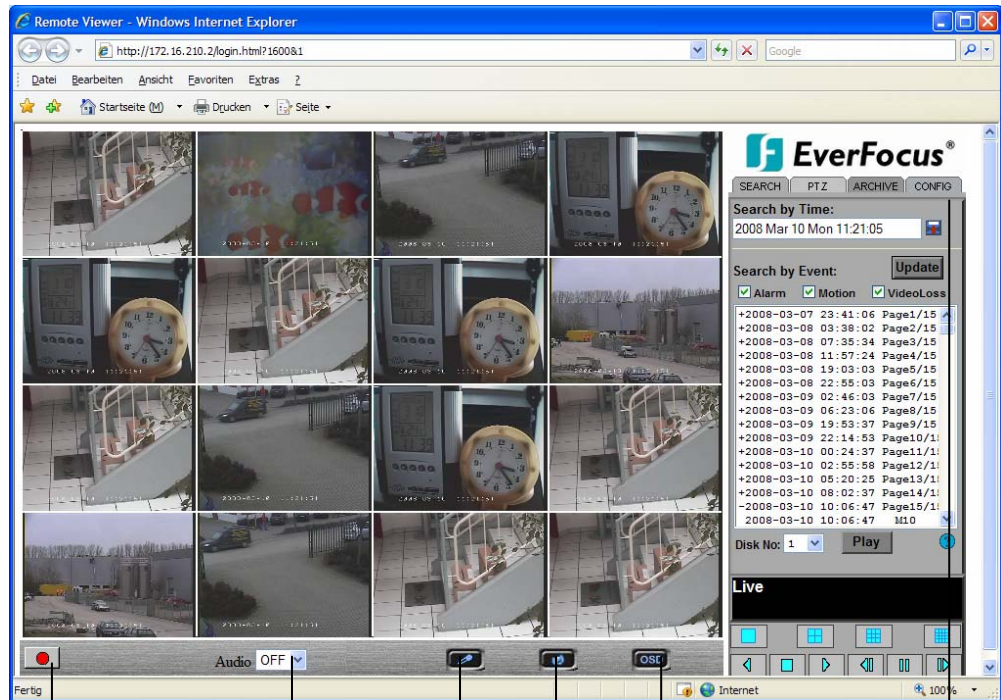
Remote Viewer - Windows Internet Explorer

http://172.16.210.2/login.html?1600&1

Google

Datei Bearbeiten Ansicht Favoriten Extras ?

Startseite (M) Drucken Seite

EverFocus®

SEARCH PTZ ARCHIVE CONFIG

Search by Time:

2008 Mar 10 Mon 11:21:05

Search by Event: Update

Alarm Motion VideoLoss

+2008-03-07 23:41:06 Page1/15
+2008-03-08 03:38:02 Page2/15
+2008-03-08 07:35:34 Page3/15
+2008-03-08 11:57:24 Page4/15
+2008-03-08 19:03:03 Page5/15
+2008-03-08 22:55:03 Page6/15
+2008-03-09 02:46:03 Page7/15
+2008-03-09 06:23:06 Page8/15
+2008-03-09 19:53:37 Page9/15
+2008-03-09 22:14:53 Page10/1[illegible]
+2008-03-10 00:24:37 Page11/1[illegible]
+2008-03-10 02:55:58 Page12/1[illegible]
+2008-03-10 05:20:25 Page13/1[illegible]
+2008-03-10 08:02:37 Page14/1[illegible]
-2008-03-10 10:06:47 Page15/1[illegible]
2008-03-10 10:06:47 M10

Disk No: 1 Play

Live

Audio OFF

OSD

Fertig

Internet

100%